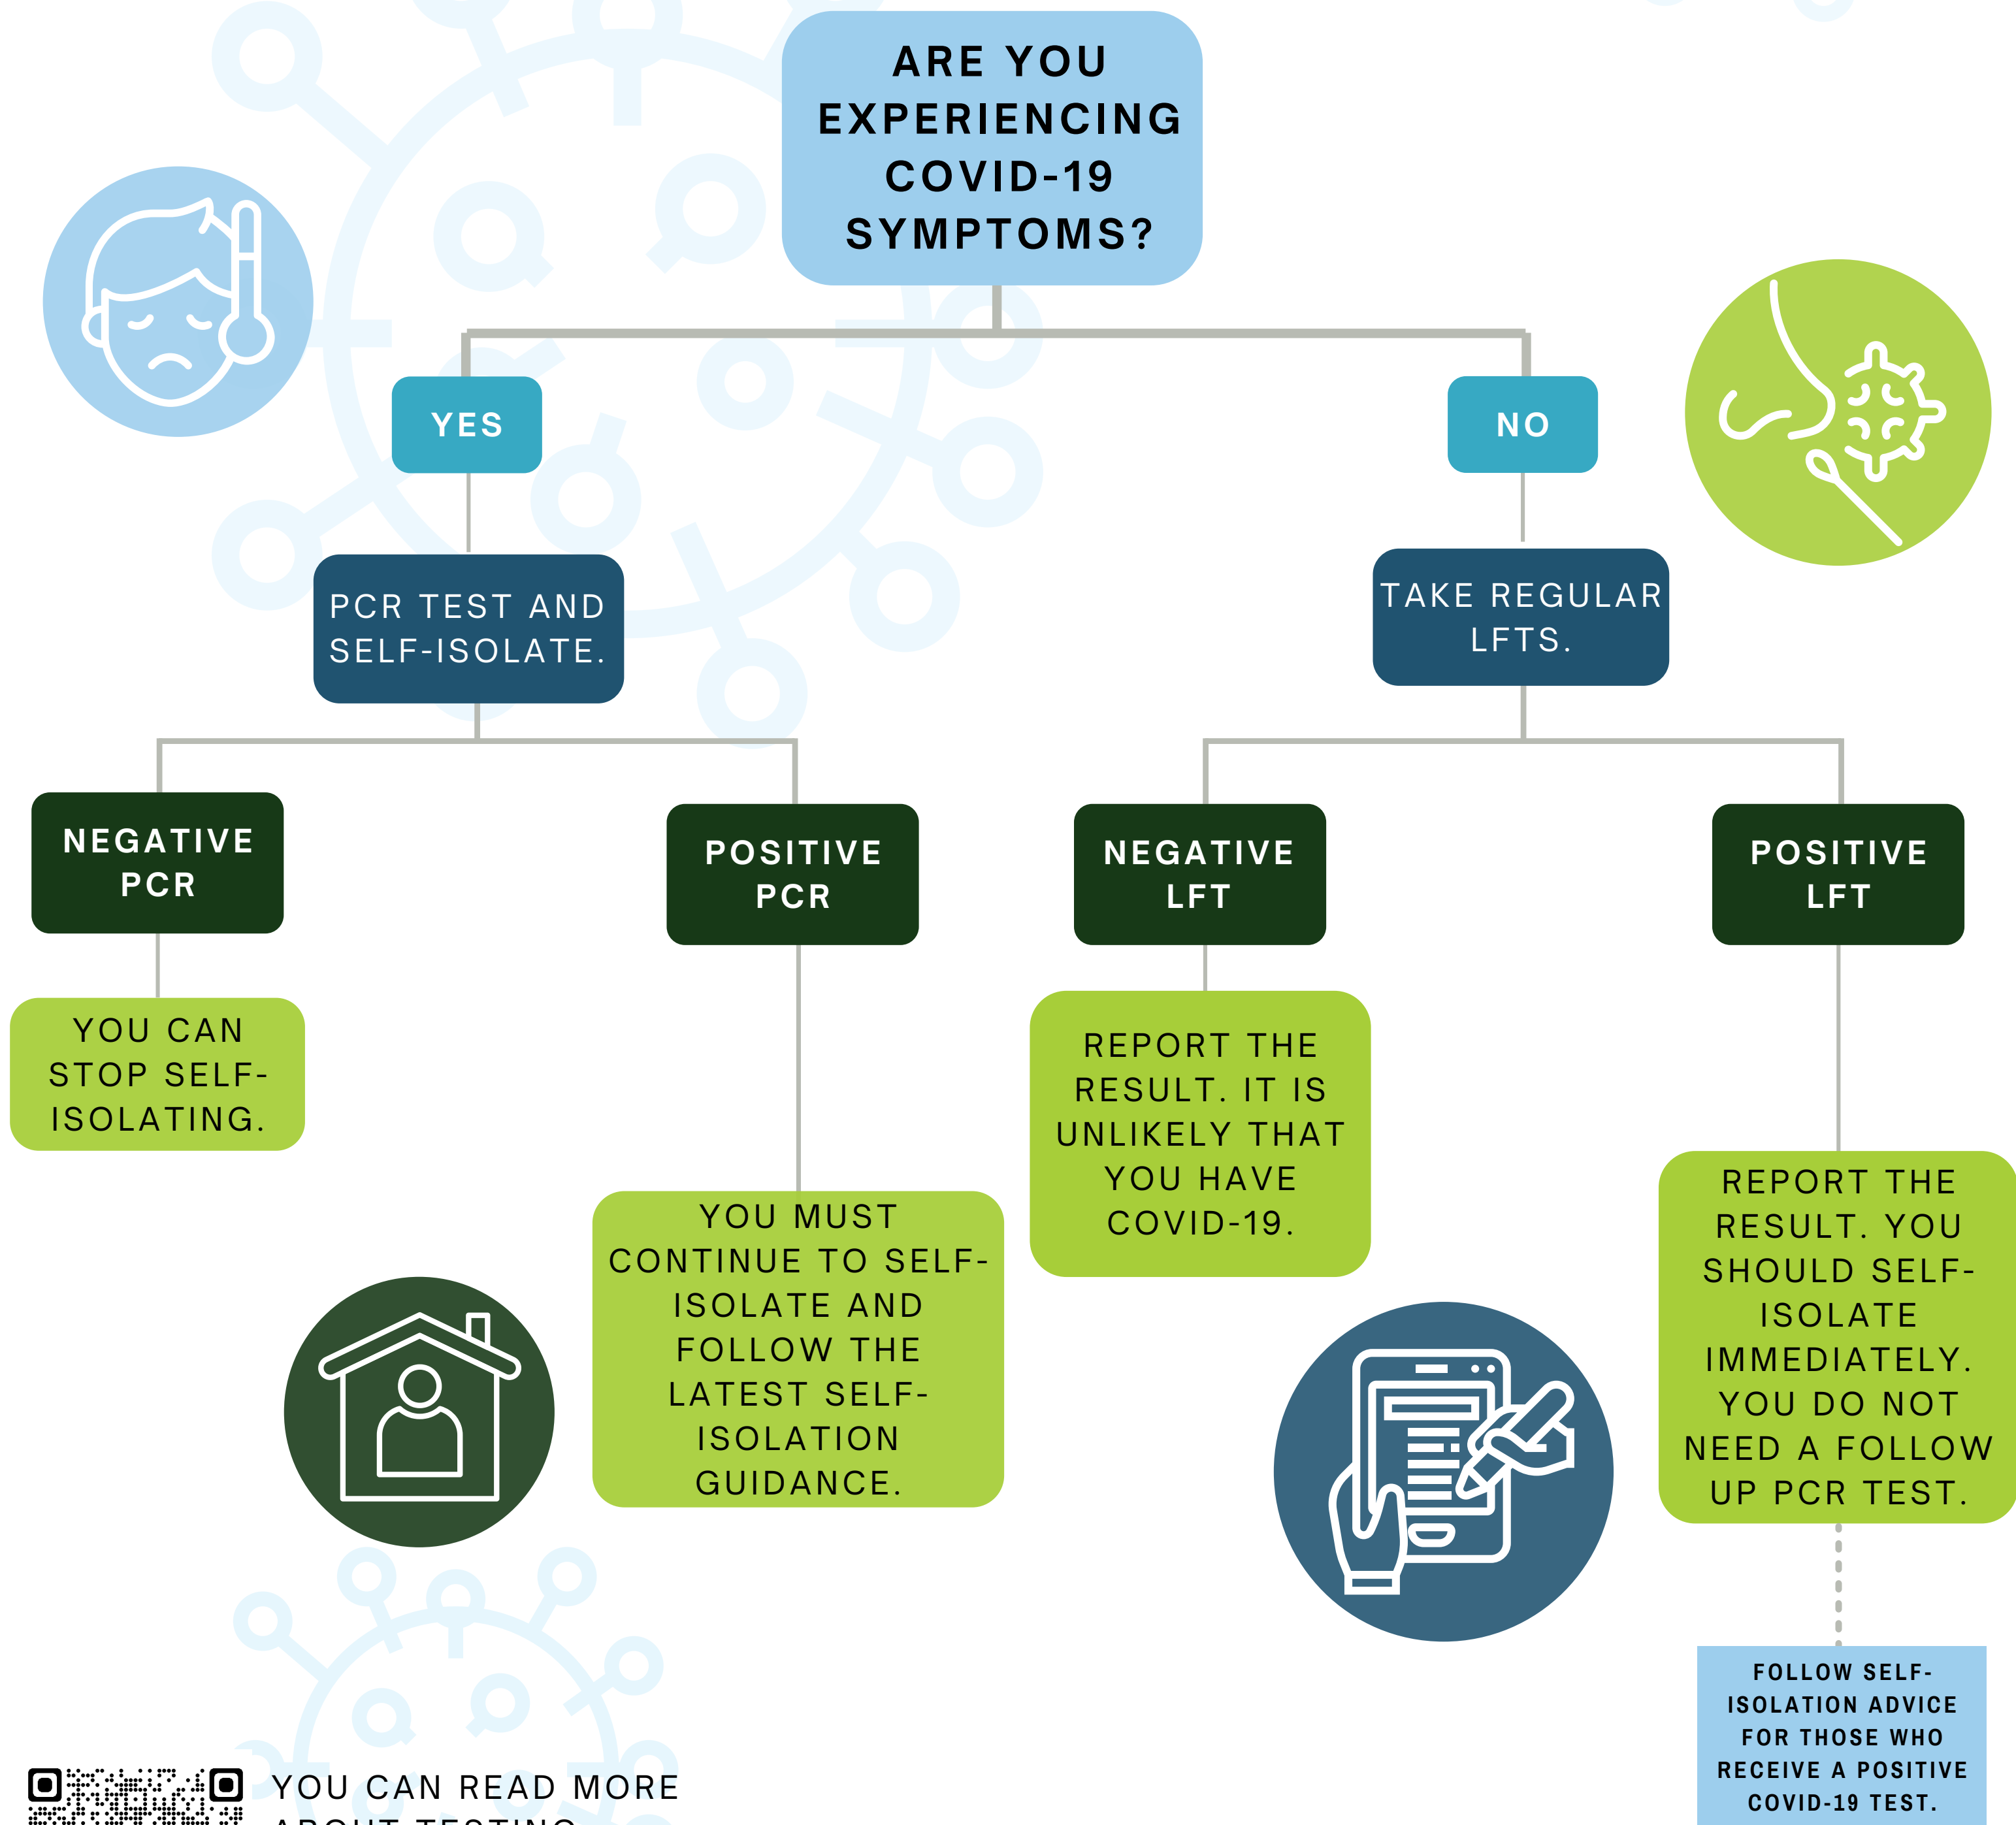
ARE YOU EXPERIENCING COVID-19 SYMPTOMS?

YES

NO

PCR TEST AND SELF-ISOLATE.

TAKE REGULAR LFTS.

NEGATIVE PCR

POSITIVE PCR

NEGATIVE LFT

POSITIVE LFT

YOU CAN STOP SELF-ISOLATING.

YOU MUST CONTINUE TO SELF-ISOLATE AND FOLLOW THE LATEST SELF-ISOLATION GUIDANCE.

REPORT THE RESULT. IT IS UNLIKELY THAT YOU HAVE COVID-19.

REPORT THE RESULT. YOU SHOULD SELF-ISOLATE IMMEDIATELY. YOU DO NOT NEED A FOLLOW UP PCR TEST.

FOLLOW SELF-ISOLATION ADVICE FOR THOSE WHO RECEIVE A POSITIVE COVID-19 TEST.

YOU CAN READ MORE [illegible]